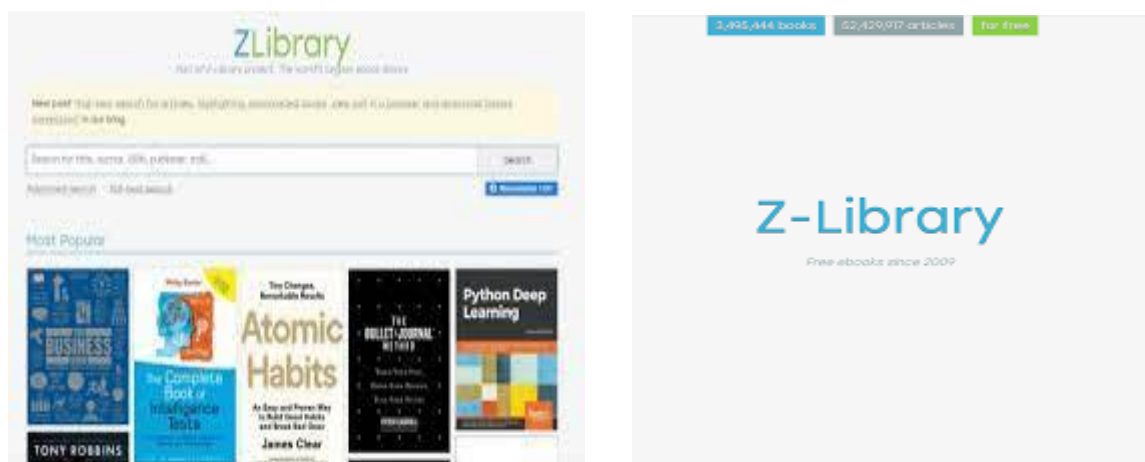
ZLibrary

Part of Z-Library project. The world's largest ebook library.

New post! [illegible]

Search for title, author, ISBN, publisher, md5...

Search

Advanced search

Full-text search

Most Popular

BUSINESS

The Complete Book of Intelligence Tests

Tiny Changes, Remarkable Results

Atomic Habits

An Easy and Proven Way to Build Good Habits and Break Bad Ones

James Clear

THE BULLET JOURNAL METHOD

Python Deep Learning

TONY ROBBINS

3,495,444 books

82,429,917 articles

for free

Z-Library

Free ebooks since 2009